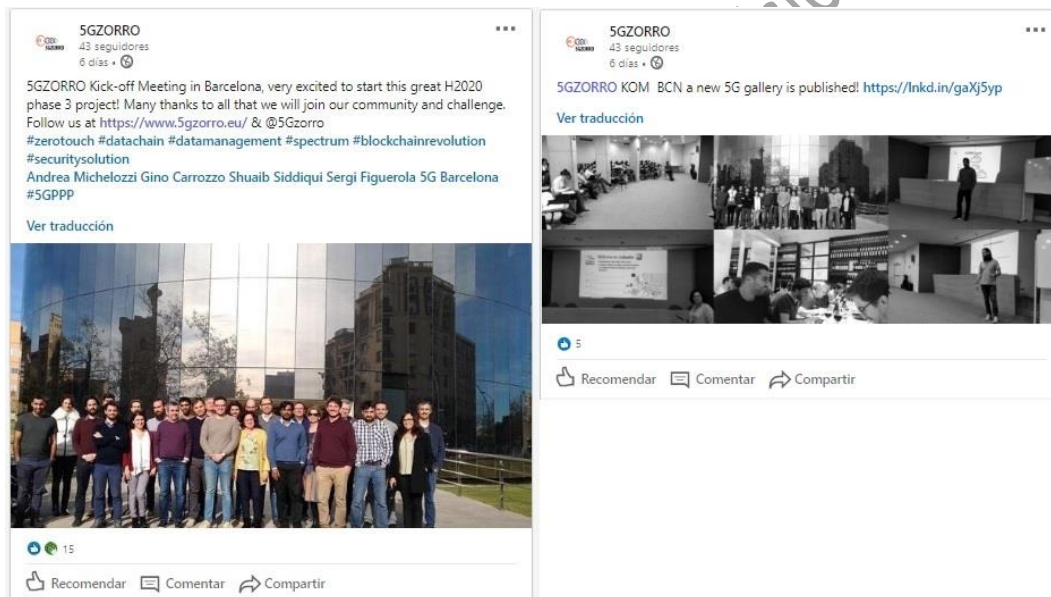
5GZORRO
43 seguidores
6 días •

5GZORRO Kick-off Meeting in Barcelona, very excited to start this great H2020 phase 3 project! Many thanks to all that we will join our community and challenge. Follow us at https://www.5gzorro.eu/ & @5Gzorro
#zerotouch #datachain #datamanagement #spectrum #blockchainrevolution #securitysolution
Andrea Michelozzi Gino Carrozzo Shuaib Siddiqui Sergi Figuerola 5G Barcelona #5GPPP

Ver traducción

15

Recomendar Comentar Compartir

5GZORRO
43 seguidores
6 días •

5GZORRO KOM BCN a new 5G gallery is published! https://lnkd.in/gaXj5yp

Ver traducción

5

Recomendar Comentar Compartir